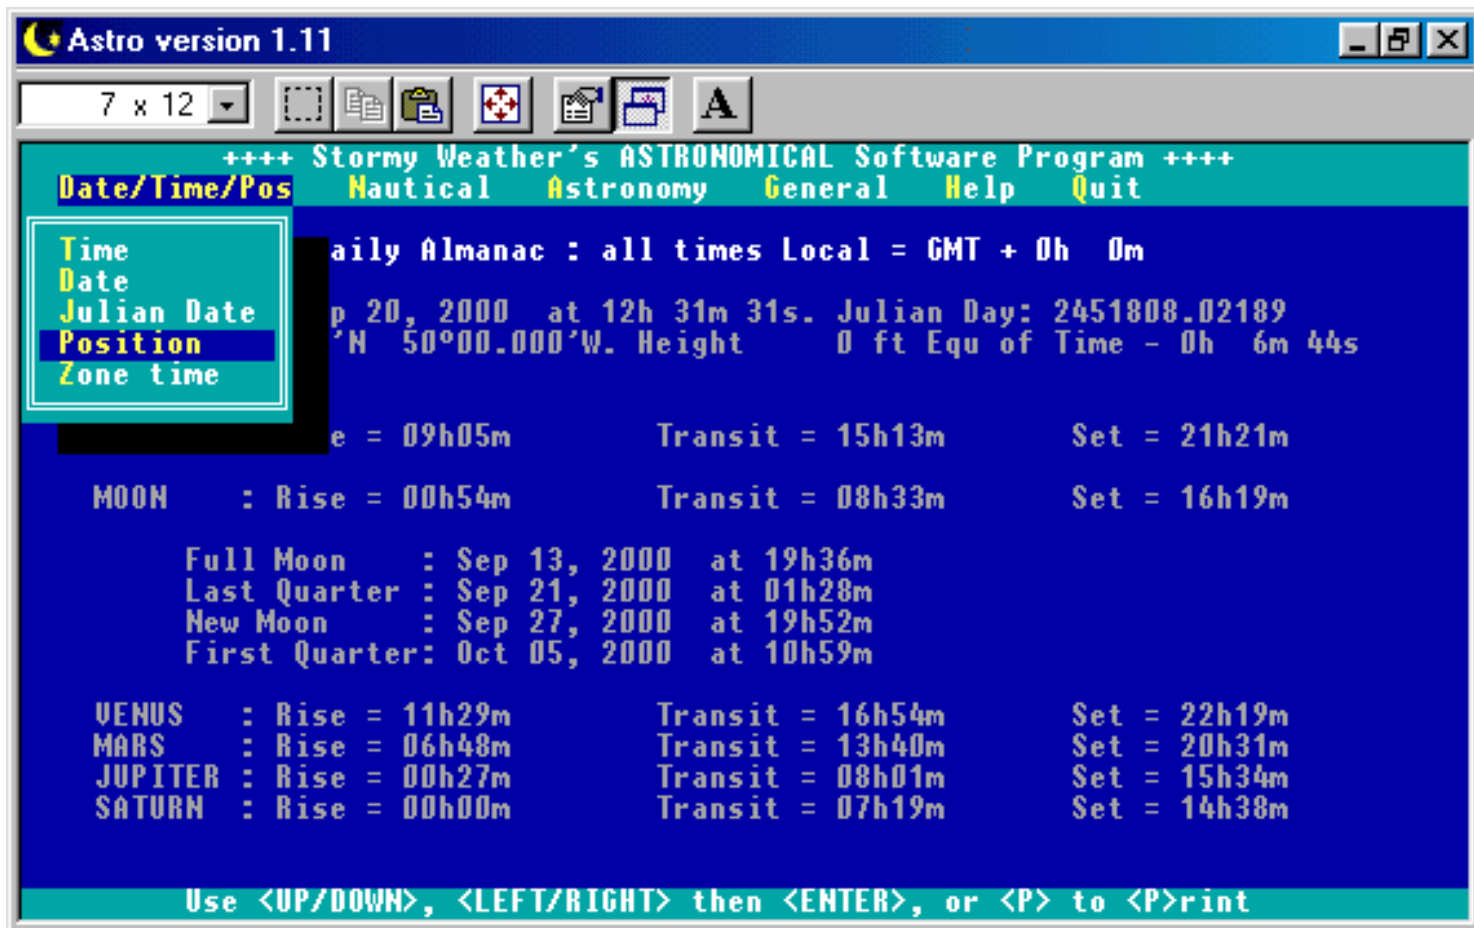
Astro version 1.11

7 x 12

A

++++ Stormy Weather's ASTRONOMICAL Software Program ++++

Date/Time/Pos Nautical Astronomy General Help Quit

Time
Date
Julian Date
Position
Zone time

aily Almanac : all times Local = GMT + 0h 0m

p 20, 2000 at 12h 31m 31s. Julian Day: 2451808.02189
'N 50°00.000'W. Height 0 ft Equ of Time - 0h 6m 44s

e = 09h05m Transit = 15h13m Set = 21h21m

MOON : Rise = 00h54m Transit = 08h33m Set = 16h19m

Full Moon : Sep 13, 2000 at 19h36m
Last Quarter : Sep 21, 2000 at 01h28m
New Moon : Sep 27, 2000 at 19h52m
First Quarter: Oct 05, 2000 at 10h59m

VENUS : Rise = 11h29m Transit = 16h54m Set = 22h19m
MARS : Rise = 06h48m Transit = 13h40m Set = 20h31m
JUPITER : Rise = 00h27m Transit = 08h01m Set = 15h34m
SATURN : Rise = 00h00m Transit = 07h19m Set = 14h38m

Use <UP/DOWN>, <LEFT/RIGHT> then <ENTER>, or <P> to <P>rint